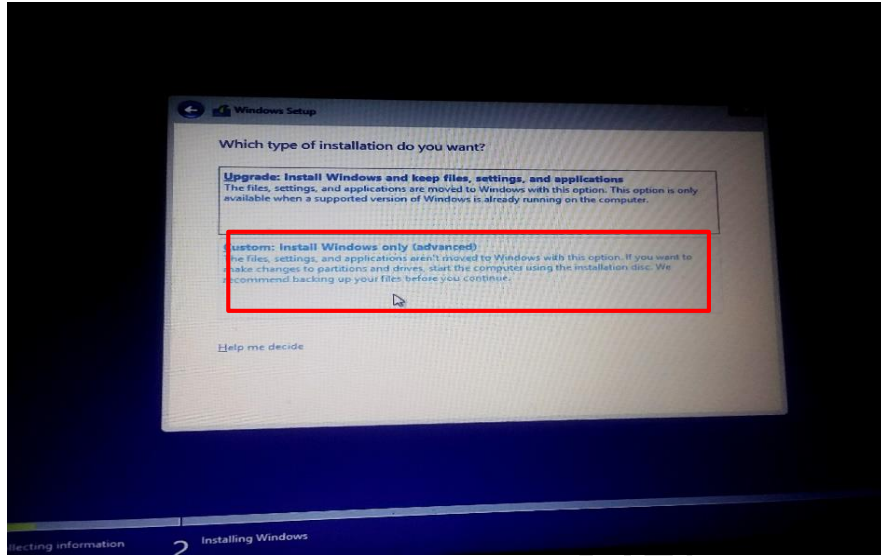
Windows Setup

Which type of installation do you want?

Upgrade: Install Windows and keep files, settings, and applications
The files, settings, and applications are moved to Windows with this option. This option is only available when a supported version of Windows is already running on the computer.

Custom: Install Windows only (advanced)
The files, settings, and applications aren't moved to Windows with this option. If you want to make changes to partitions and drives, start the computer using the installation disc. We recommend backing up your files before you continue.

Help me decide

llecting information

2 Installing Windows